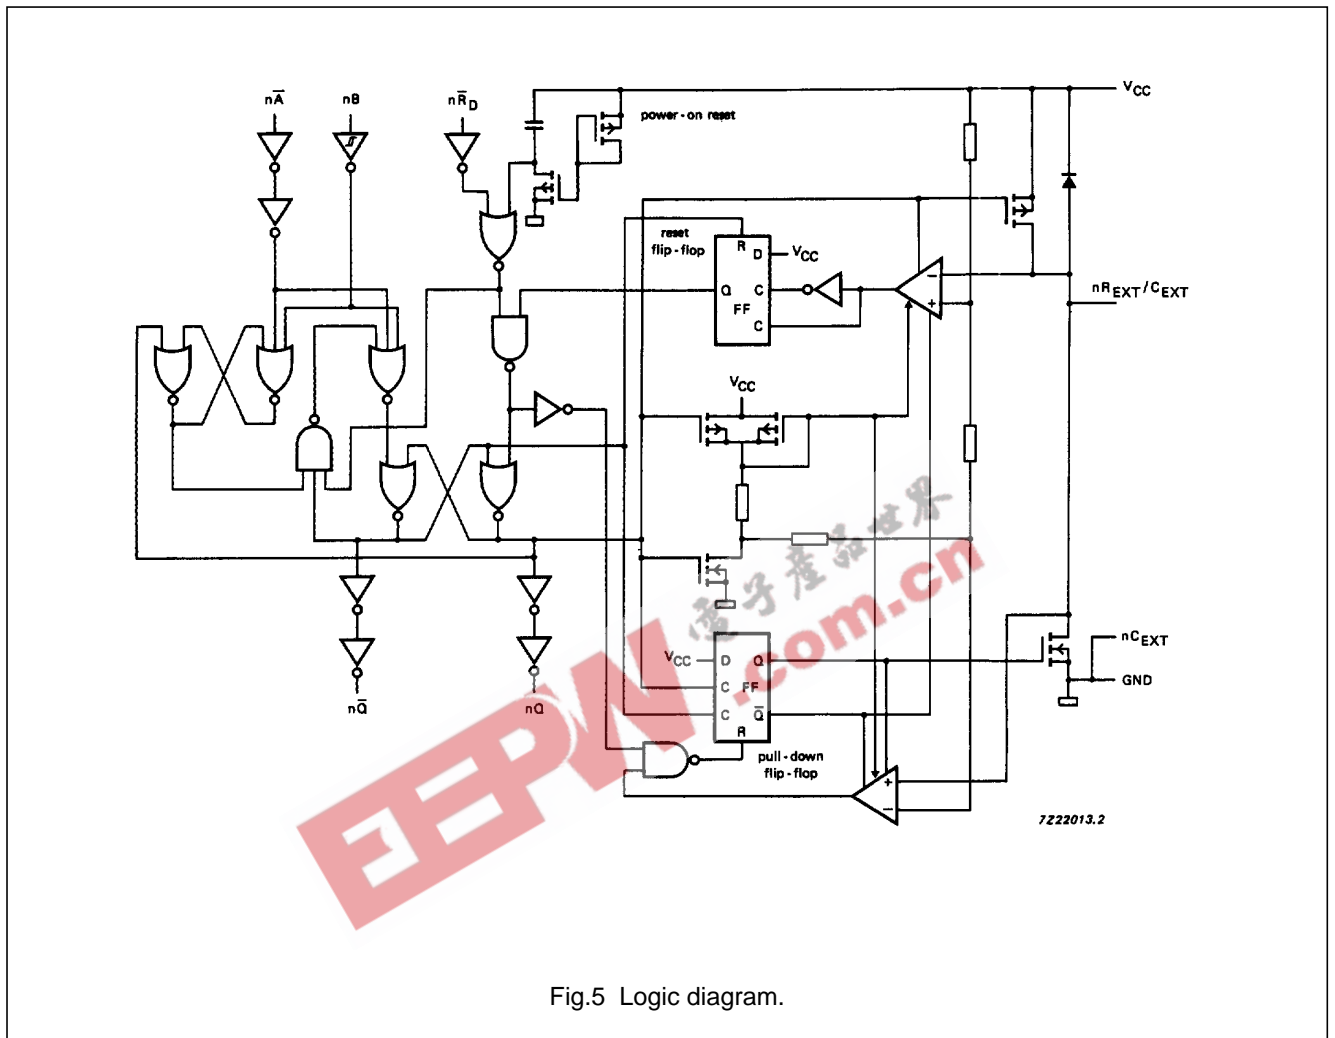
$n\overline{A}$

nB

$n\overline{R}_D$

power-on reset

$V_{CC}$

reset flip-flop

R

D

$V_{CC}$

Q

C

FF

C

$nR_{EXT}/C_{EXT}$

$V_{CC}$

$V_{CC}$

D

Q

C

FF

C

$\overline{Q}$

R

$nC_{EXT}$

GND

$n\overline{Q}$

nQ

pull-down flip-flop

7Z22013.2

电子产品世界

EEPW.com.cn

Fig.5 Logic diagram.